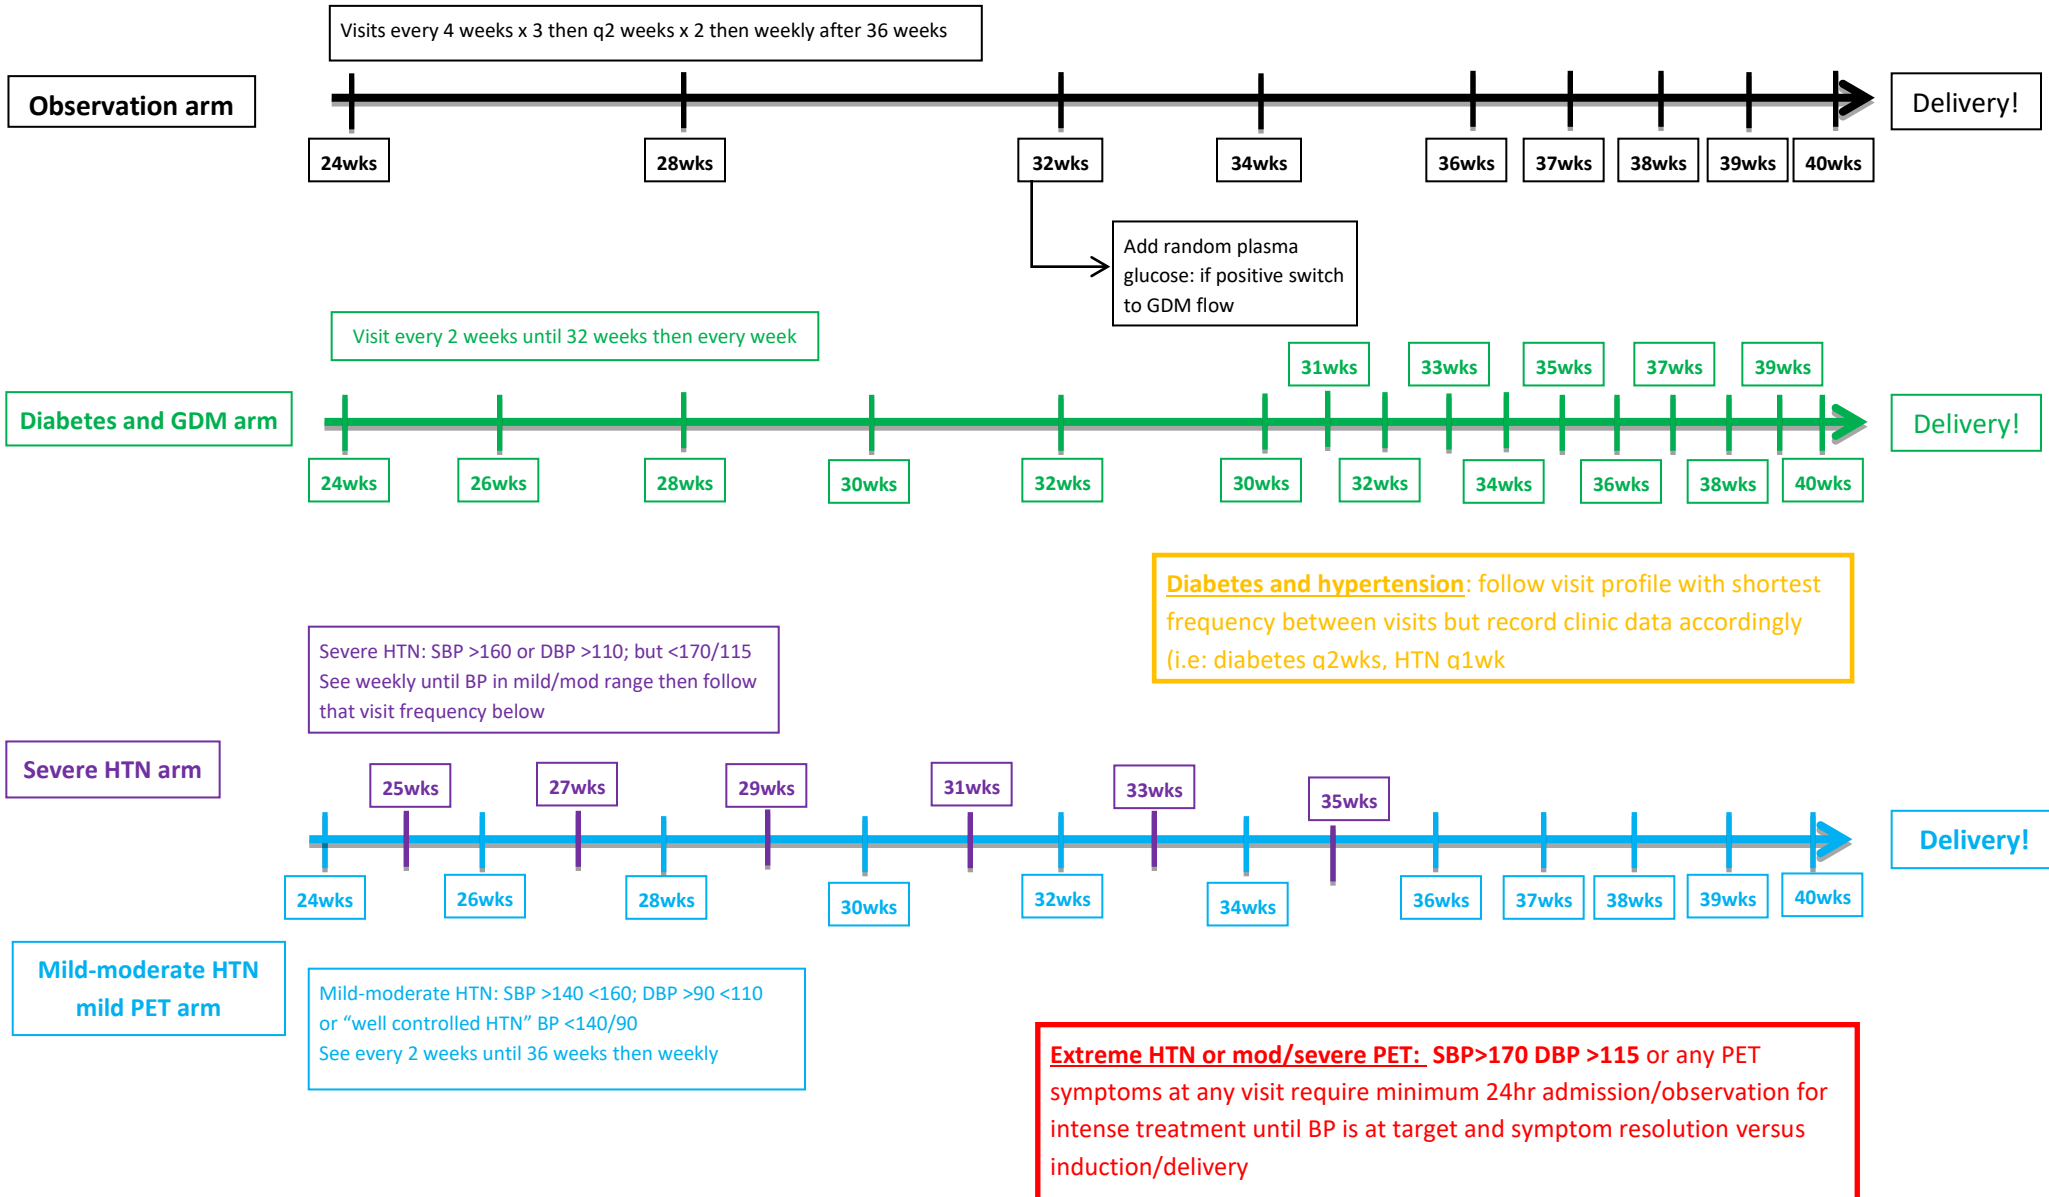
Visits every 4 weeks x 3 then q2 weeks x 2 then weekly after 36 weeks

Observation arm

Delivery!

24wks 28wks 32wks 34wks 36wks 37wks 38wks 39wks 40wks

Add random plasma glucose: if positive switch to GDM flow

Visit every 2 weeks until 32 weeks then every week

31wks 33wks 35wks 37wks 39wks

Diabetes and GDM arm

Delivery!

24wks 26wks 28wks 30wks 32wks 30wks 32wks 34wks 36wks 38wks 40wks

Diabetes and hypertension: follow visit profile with shortest frequency between visits but record clinic data accordingly (i.e: diabetes q2wks, HTN q1wk

Severe HTN: SBP >160 or DBP >110; but <170/115
See weekly until BP in mild/mod range then follow that visit frequency below

Severe HTN arm

25wks 27wks 29wks 31wks 33wks 35wks

Delivery!

24wks 26wks 28wks 30wks 32wks 34wks 36wks 37wks 38wks 39wks 40wks

Mild-moderate HTN mild PET arm

Mild-moderate HTN: SBP >140 <160; DBP >90 <110
or “well controlled HTN” BP <140/90
See every 2 weeks until 36 weeks then weekly

Extreme HTN or mod/severe PET: SBP>170 DBP >115 or any PET symptoms at any visit require minimum 24hr admission/observation for intense treatment until BP is at target and symptom resolution versus induction/delivery